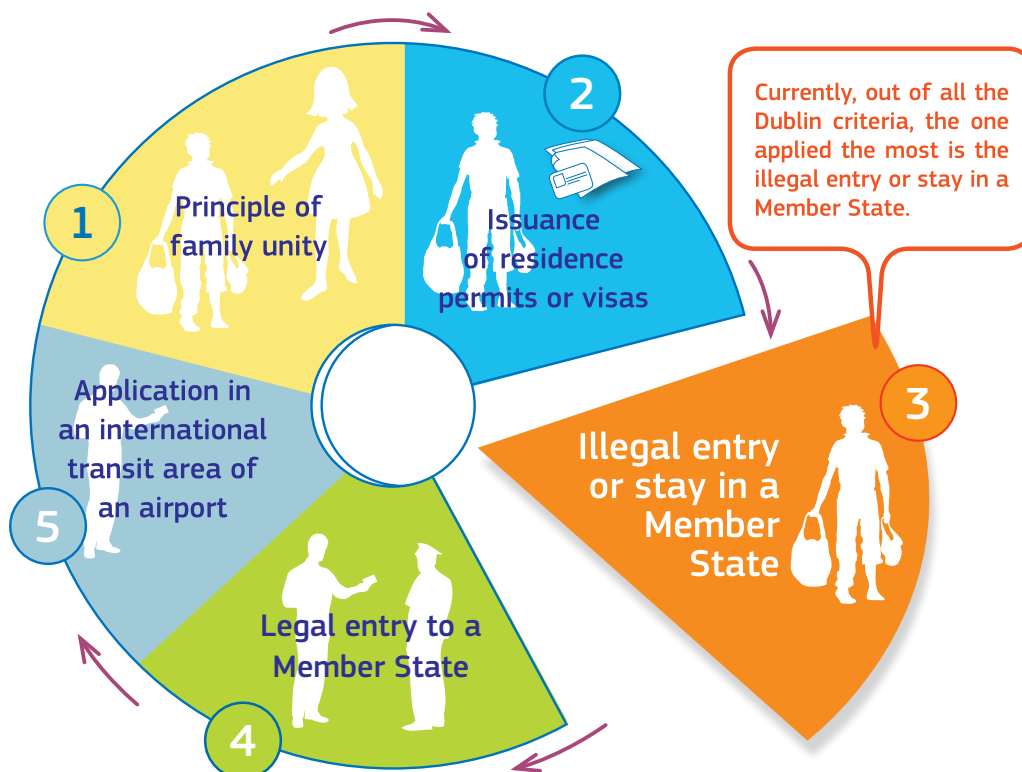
1
Principle of family unity

2
Issuance of residence permits or visas

Currently, out of all the Dublin criteria, the one applied the most is the illegal entry or stay in a Member State.

3
Illegal entry or stay in a Member State

4
Legal entry to a Member State

5
Application in an international transit area of an airport